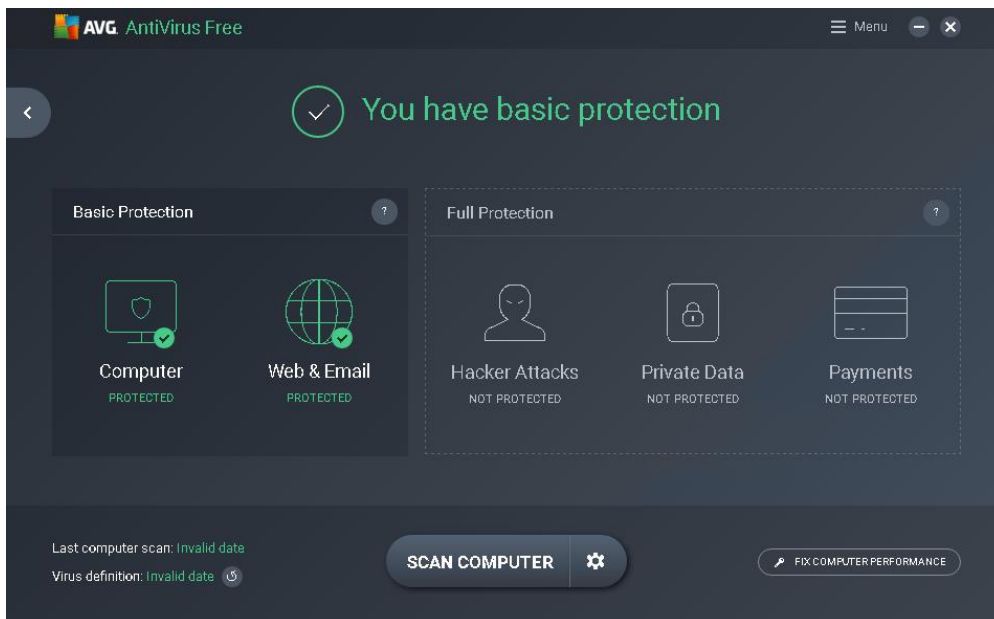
AVG AntiVirus Free

Menu

You have basic protection

Basic Protection ?

Computer
PROTECTED

Web & Email
PROTECTED

Full Protection ?

Hacker Attacks
NOT PROTECTED

Private Data
NOT PROTECTED

Payments
NOT PROTECTED

Last computer scan: Invalid date
Virus definition: Invalid date

SCAN COMPUTER

FIX COMPUTER PERFORMANCE